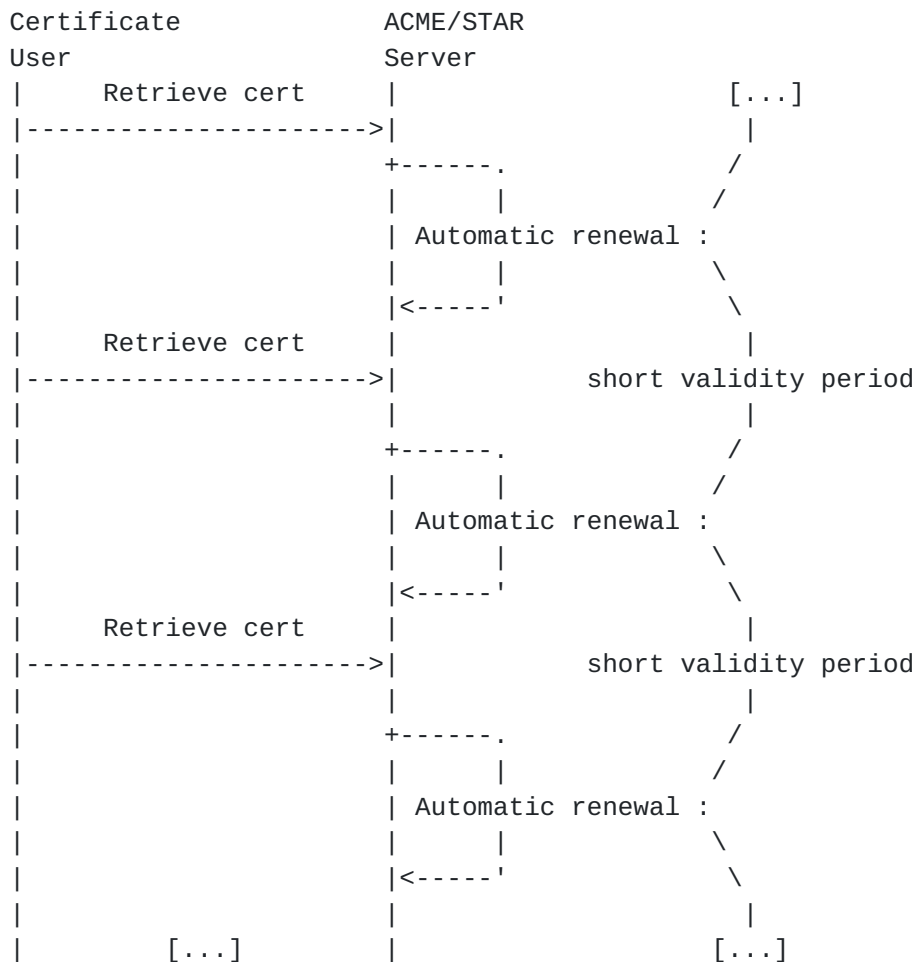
Certificate User

ACME/STAR Server

Retrieve cert

[...]

Automatic renewal :

Retrieve cert

short validity period

Automatic renewal :

Retrieve cert

short validity period

Automatic renewal :

[...]

[...]